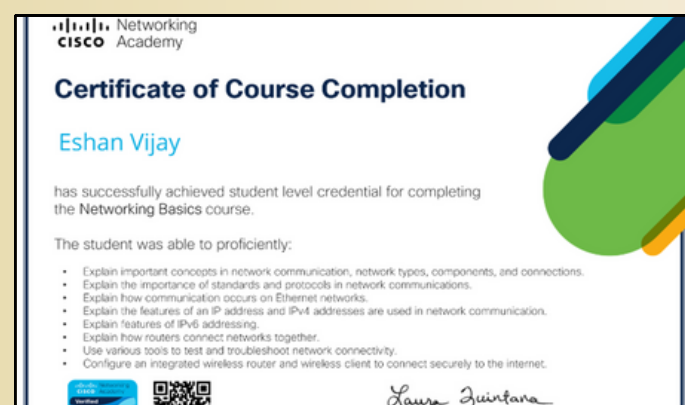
cisco Networking Academy

Certificate of Course Completion

Eshan Vijay

has successfully achieved student level credential for completing the Networking Basics course.

The student was able to proficiently:

- Explain important concepts in network communication, network types, components, and connections.
- Explain the importance of standards and protocols in network communications.
- Explain how communication occurs on Ethernet networks.
- Explain the features of an IP address and IPv4 addresses are used in network communication.
- Explain features of IPv6 addressing.
- Explain how routers connect networks together.
- Use various tools to test and troubleshoot network connectivity.
- Configure an integrated wireless router and wireless client to connect securely to the internet.

Laura Quintana